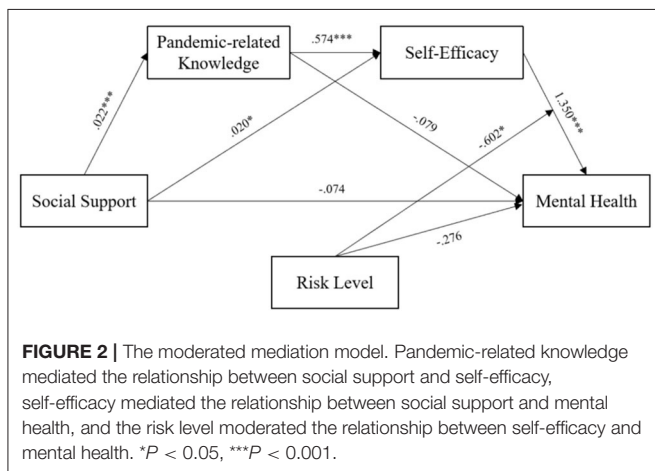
Pandemic-related Knowledge

.574***

Self-Efficacy

.022***

.020*

-.079

1.350***

-.602*

Social Support

-.074

Mental Health

-.276

Risk Level

**FIGURE 2 |** The moderated mediation model. Pandemic-related knowledge mediated the relationship between social support and self-efficacy, self-efficacy mediated the relationship between social support and mental health, and the risk level moderated the relationship between self-efficacy and mental health. $^{*}P < 0.05$, $^{***}P < 0.001$.